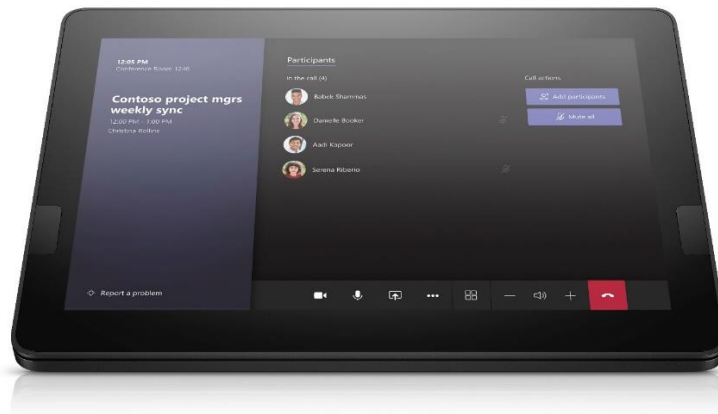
12:05 PM
Conference Room 1240

Contoso project mgrs weekly sync
12:00 PM - 1:00 PM
Christina Rollins

Report a problem

Participants

In the call (4)

Babek Shammas

Danielle Booker

Aadi Kapoor

Serena Ribeiro

Call actions

Add participants

Mute all